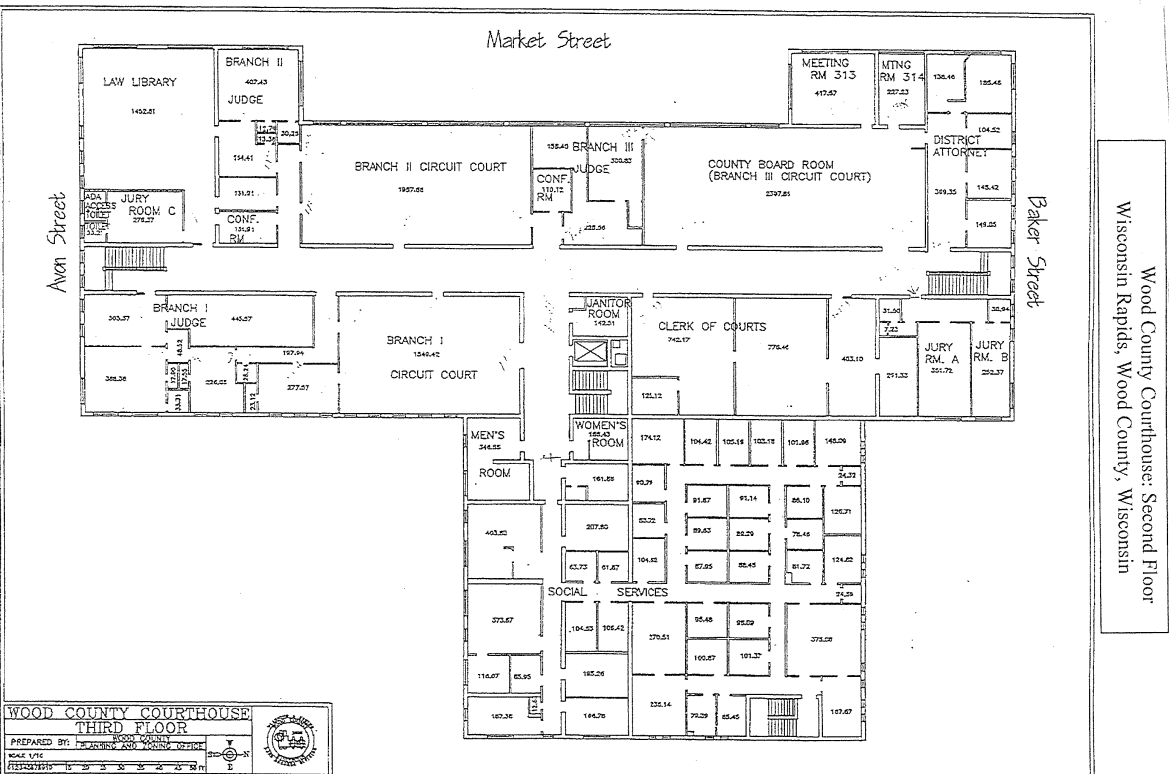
Wood County Courthouse: Second Floor
Wisconsin Rapids, Wood County, Wisconsin

Market Street

Avon Street

Baker Street

LAW LIBRARY
1452.81

BRANCH II
407.43
JUDGE

30.25
134.41
131.21
CONF.
131.91
RM

ADA ACCESS TOILET
TOILET
JURY ROOM C
275.57

BRANCH II CIRCUIT COURT
1957.68

138.49
BRANCH III
JUDGE
300.83

CONF.
110.12
RM
225.56

COUNTY BOARD ROOM
(BRANCH III CIRCUIT COURT)
2397.85

MEETING
RM 313
417.67

MTNG
RM 314
227.23

138.46
185.48
104.52
DISTRICT
ATTORNEY
309.35
143.42
149.05

BRANCH I
JUDGE
303.57
445.57
197.94
388.36
226.05
277.57

BRANCH I
1349.42
CIRCUIT COURT

JANITOR
ROOM
142.31

CLERK OF COURTS
742.17
776.44
121.12
403.10

31.50
7.22
291.33
JURY
RM. A
351.72
JURY
RM. B
252.37
30.94

MEN'S
346.55
ROOM

WOMEN'S
155.43
ROOM

174.12
104.42
105.15
102.13
101.86
145.09
24.37
161.88
93.71
91.67
91.14
86.10
126.71
83.32
89.63
88.79
78.45
403.53
207.80
124.62
63.73
61.67
104.52
87.95
88.45
81.72
74.39

SOCIAL SERVICES

373.67
104.53
106.42
270.51
95.48
95.09
375.08
100.67
101.37
116.07
65.95
195.26
157.36
166.78
235.14
79.29
65.45
157.67

WOOD COUNTY COURTHOUSE
THIRD FLOOR
PREPARED BY: WOOD COUNTY PLANNING AND ZONING OFFICE
SCALE 1/16
N